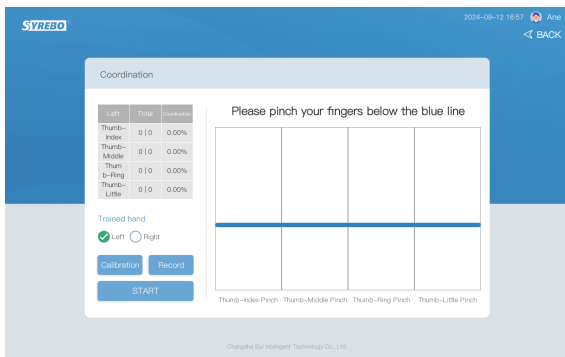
SYREBO

2024-09-12 16:57 Ane

BACK

Coordination

| Left | Total | Coordination |
|---|---|---|
| Thumb-Index | 0 \| 0 | 0.00% |
| Thumb-Middle | 0 \| 0 | 0.00% |
| Thumb-Ring | 0 \| 0 | 0.00% |
| Thumb-Little | 0 \| 0 | 0.00% |

Trained hand

Left Right

Calibration Record

START

Please pinch your fingers below the blue line

Thumb-Index Pinch Thumb-Middle Pinch Thumb-Ring Pinch Thumb-Little Pinch

Changsha Sai Intelligent Technology Co., Ltd